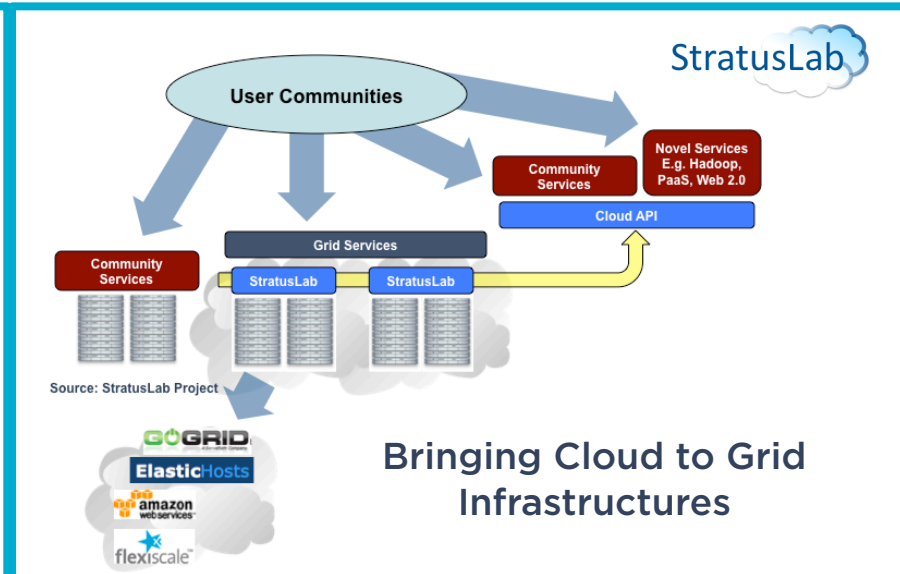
StratusLab

User Communities

Community Services

Novel Services E.g. Hadoop, PaaS, Web 2.0

Cloud API

Grid Services

Community Services

StratusLab

StratusLab

Source: StratusLab Project

GOGRID

ElasticHosts

amazon webservices

flexiscale

Bringing Cloud to Grid Infrastructures